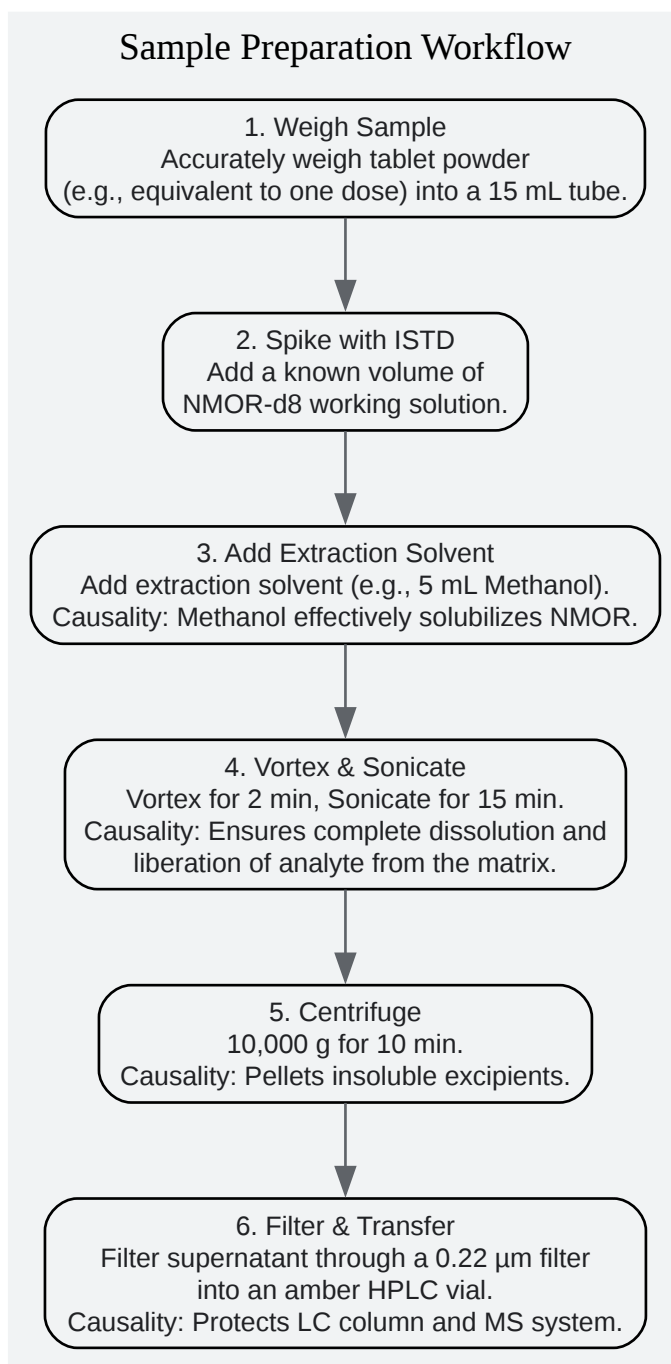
Sample Preparation Workflow

1. Weigh Sample
Accurately weigh tablet powder (e.g., equivalent to one dose) into a 15 mL tube.

2. Spike with ISTD
Add a known volume of NMOR-d8 working solution.

3. Add Extraction Solvent
Add extraction solvent (e.g., 5 mL Methanol).
Causality: Methanol effectively solubilizes NMOR.

4. Vortex & Sonicate
Vortex for 2 min, Sonicate for 15 min.
Causality: Ensures complete dissolution and liberation of analyte from the matrix.

5. Centrifuge
10,000 g for 10 min.
Causality: Pellets insoluble excipients.

6. Filter & Transfer
Filter supernatant through a 0.22 µm filter into an amber HPLC vial.
Causality: Protects LC column and MS system.